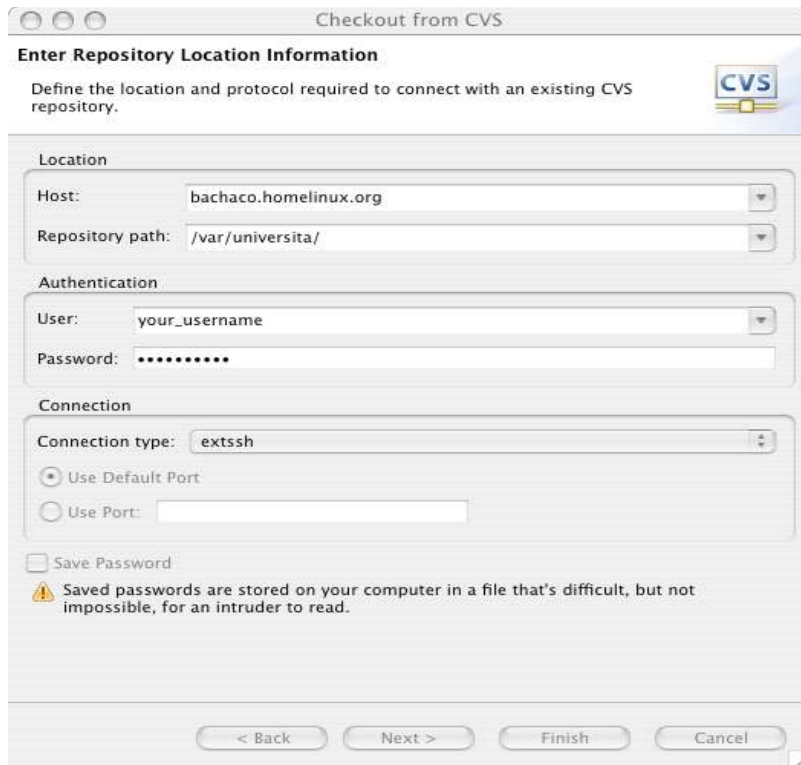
Checkout from CVS

Enter Repository Location Information

Define the location and protocol required to connect with an existing CVS repository.

CVS

Location

Host: bachaco.homelinux.org

Repository path: /var/universita/

Authentication

User: your_username

Password: ••••••••••

Connection

Connection type: extssh

Use Default Port

Use Port:

Save Password

Saved passwords are stored on your computer in a file that's difficult, but not impossible, for an intruder to read.

< Back

Next >

Finish

Cancel